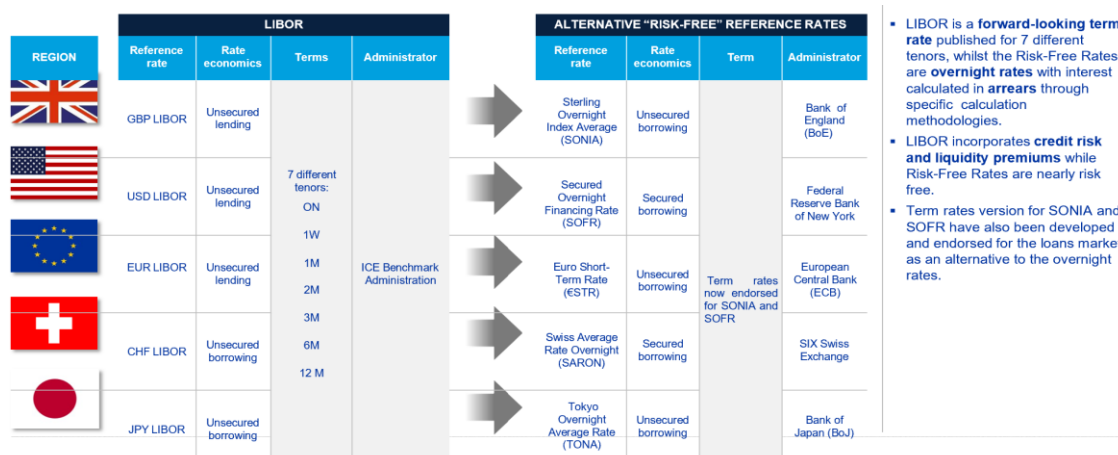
REGION

LIBOR

| Reference rate | Rate economics | Terms | Administrator |
|---|---|---|---|
| GBP LIBOR | Unsecured lending | 7 different tenors: ON 1W 1M 2M 3M 6M 12 M | ICE Benchmark Administration |
| USD LIBOR | Unsecured lending | | |
| EUR LIBOR | Unsecured lending | | |
| CHF LIBOR | Unsecured borrowing | | |
| JPY LIBOR | Unsecured borrowing | | |

ALTERNATIVE "RISK-FREE" REFERENCE RATES

| Reference rate | Rate economics | Term | Administrator |
|---|---|---|---|
| Sterling Overnight Index Average (SONIA) | Unsecured borrowing | Term rates now endorsed for SONIA and SOFR | Bank of England (BoE) |
| Secured Overnight Financing Rate (SOFR) | Secured borrowing | | Federal Reserve Bank of New York |
| Euro Short-Term Rate (€STR) | Unsecured borrowing | | European Central Bank (ECB) |
| Swiss Average Rate Overnight (SARON) | Secured borrowing | | SIX Swiss Exchange |
| Tokyo Overnight Average Rate (TONA) | Unsecured borrowing | | Bank of Japan (BoJ) |

▪ LIBOR is a forward-looking term rate published for 7 different tenors, whilst the Risk-Free Rates are overnight rates with interest calculated in arrears through specific calculation methodologies.

▪ LIBOR incorporates credit risk and liquidity premiums while Risk-Free Rates are nearly risk free.

▪ Term rates version for SONIA and SOFR have also been developed and endorsed for the loans marke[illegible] as an alternative to the overnight rates.